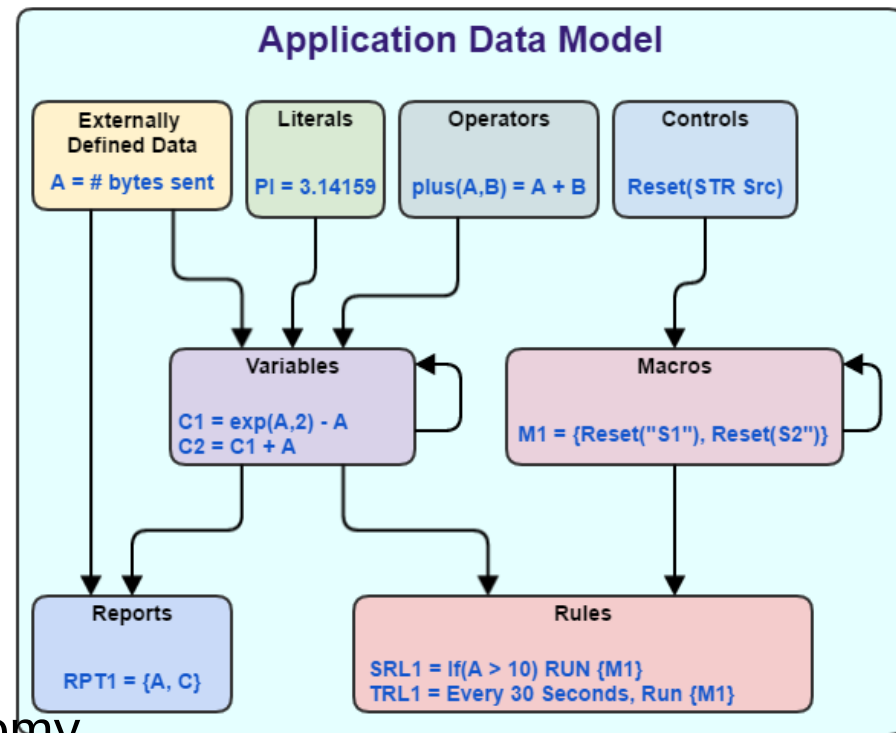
Application Data Model

Externally Defined Data
A = # bytes sent

Literals
PI = 3.14159

Operators
plus(A,B) = A + B

Controls
Reset(STR Src)

Variables
C1 = exp(A,2) - A
C2 = C1 + A

Macros
M1 = {Reset("S1"), Reset(S2")}

Reports
RPT1 = {A, C}

Rules
SRL1 = If(A > 10) RUN {M1}
TRL1 = Every 30 Seconds, Run {M1}

omy